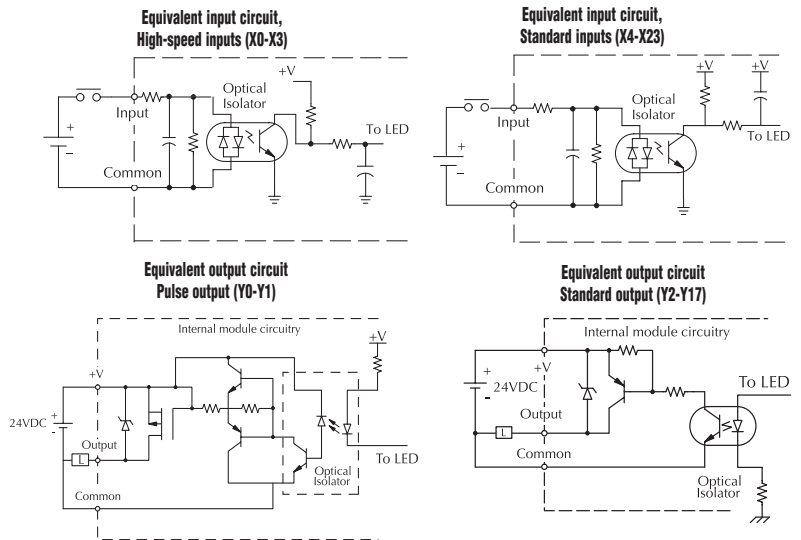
Equivalent input circuit,
High-speed inputs (X0-X3)

+V
Optical
Isolator
Input
+
−
To LED
Common

Equivalent input circuit,
Standard inputs (X4-X23)

+V
+V
Optical
Isolator
Input
To LED
+
−
Common

Equivalent output circuit
Pulse output (Y0-Y1)

Internal module circuitry
+V
+V
24VDC
+
−
Output
L
To LED
Optical
Isolator
Common

Equivalent output circuit
Standard output (Y2-Y17)

Internal module circuitry
+V
+
24VDC
−
To LED
Output
L
Common
Optical
Isolator